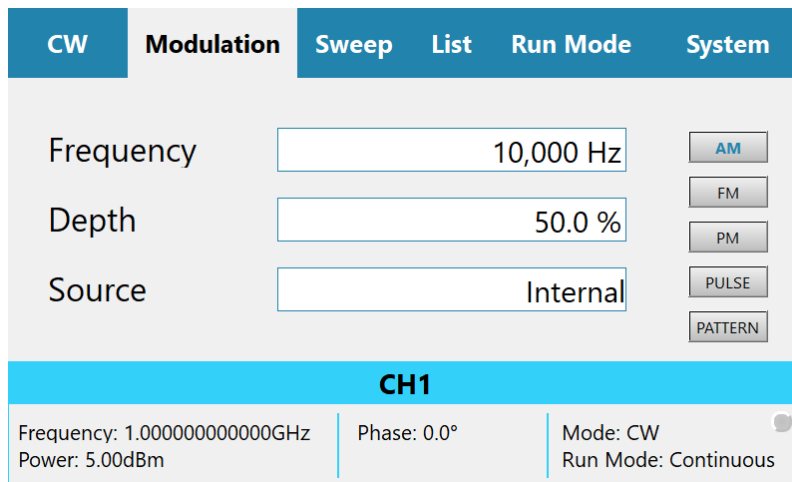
CW Modulation Sweep List Run Mode System

Frequency 10,000 Hz
Depth 50.0 %
Source Internal

AM
FM
PM
PULSE
PATTERN

CH1

Frequency: 1.000000000000GHz
Power: 5.00dBm

Phase: 0.0°

Mode: CW
Run Mode: Continuous